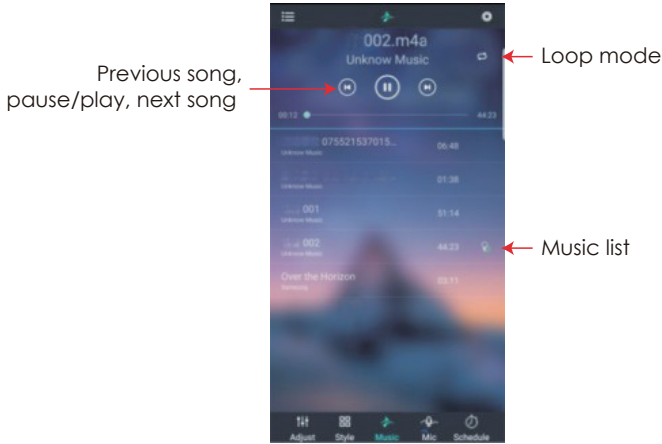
002.m4a

Unknow Music

Loop mode

Previous song, pause/play, next song

00:12

44:23

075521537015...

Unknow Music

06:48

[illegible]

Unknow Music

01:38

001

Unknow Music

51:14

002

Unknow Music

44:23

Music list

Over the Horizon

Samsung

03:11

Adjust Style Music Mic Schedule